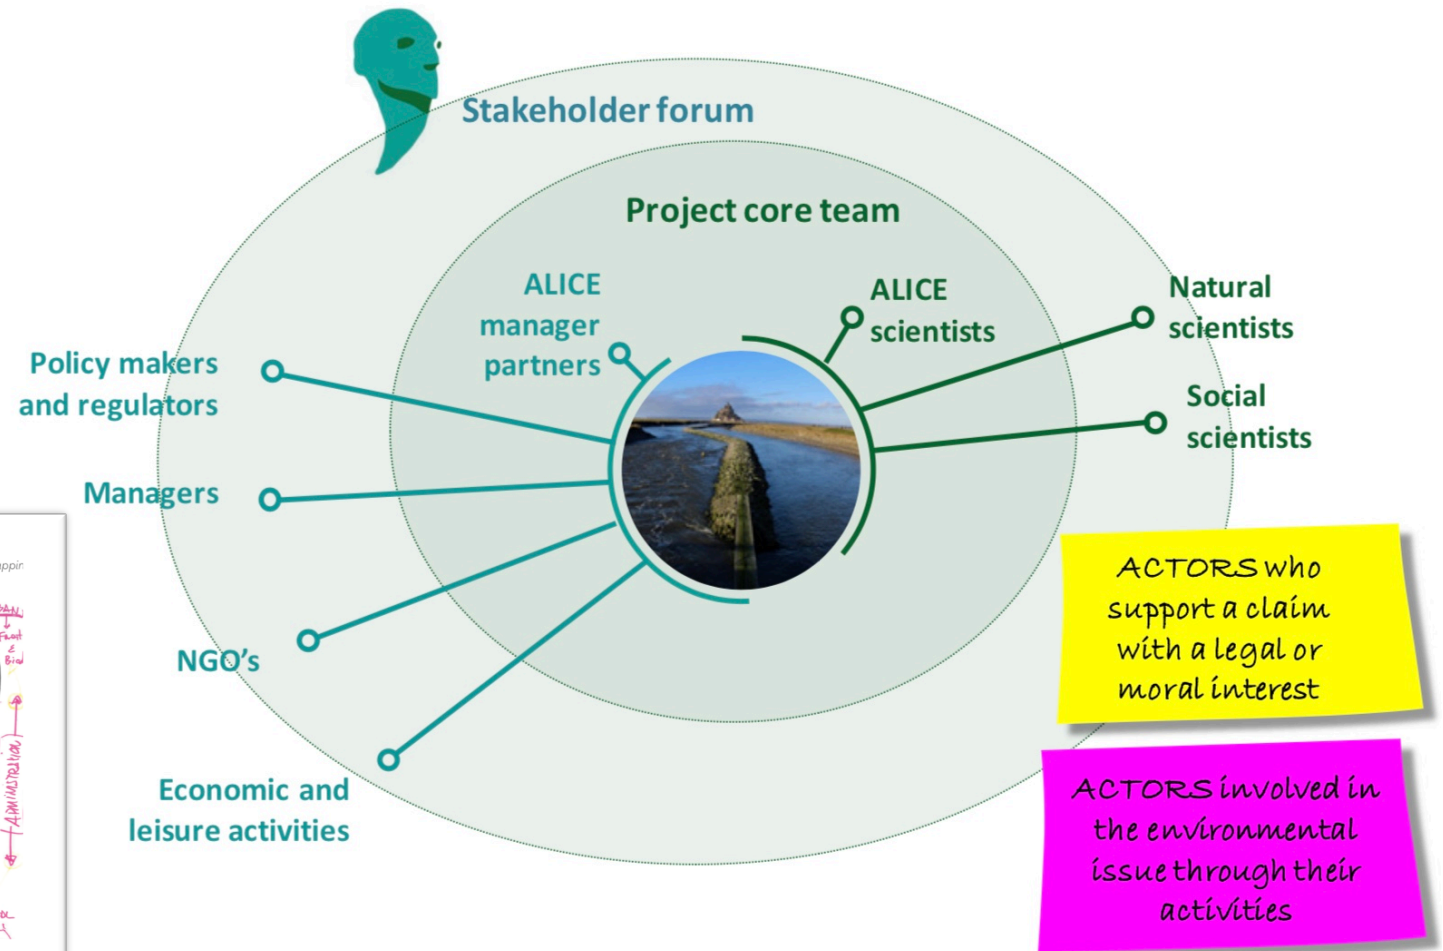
Stakeholder forum

Project core team

ALICE manager partners

ALICE scientists

Natural scientists

Social scientists

Policy makers and regulators

Managers

NGO's

Economic and leisure activities

ACTORS who support a claim with a legal or moral interest

ACTORS involved in the environmental issue through their activities

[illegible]